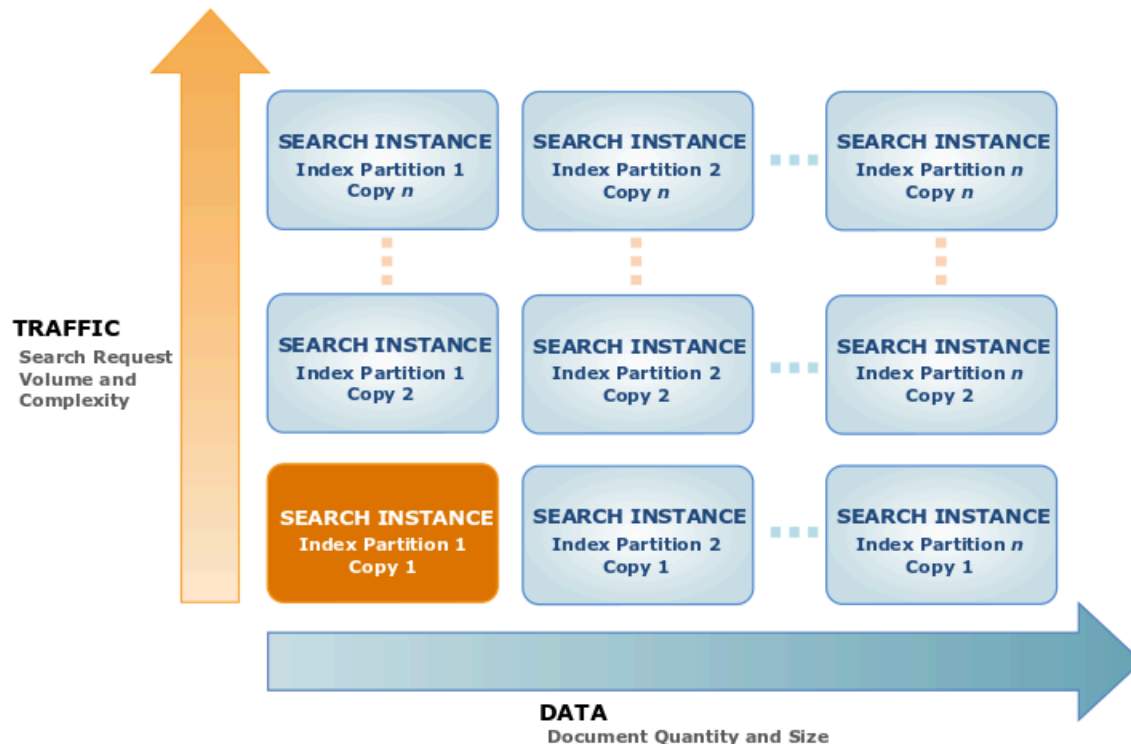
SEARCH INSTANCE
Index Partition 1
Copy $n$

SEARCH INSTANCE
Index Partition 2
Copy $n$

SEARCH INSTANCE
Index Partition $n$
Copy $n$

TRAFFIC
Search Request Volume and Complexity

SEARCH INSTANCE
Index Partition 1
Copy 2

SEARCH INSTANCE
Index Partition 2
Copy 2

SEARCH INSTANCE
Index Partition $n$
Copy 2

SEARCH INSTANCE
Index Partition 1
Copy 1

SEARCH INSTANCE
Index Partition 2
Copy 1

SEARCH INSTANCE
Index Partition $n$
Copy 1

DATA
Document Quantity and Size